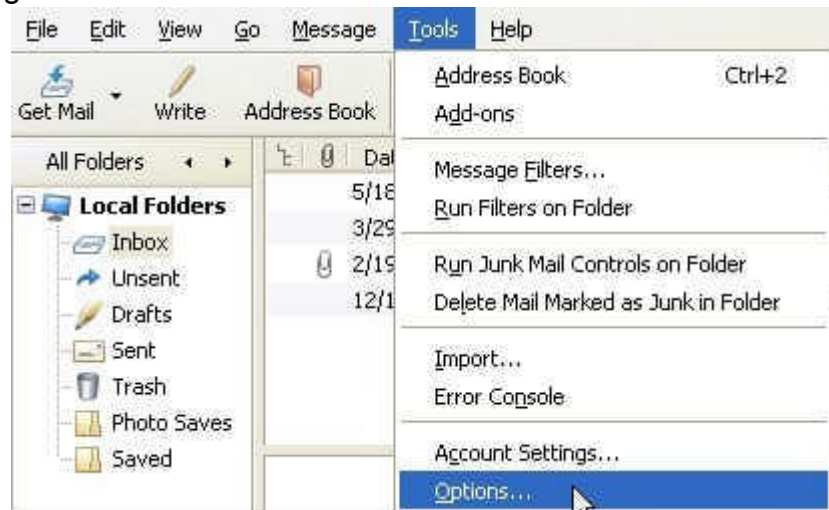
File Edit View Go Message Tools Help

Get Mail Write Address Book

All Folders

Local Folders
Inbox
Unsent
Drafts
Sent
Trash
Photo Saves
Saved

Dat
5/18
3/29
2/19
12/1

Address Book Ctrl+2
Add-ons
Message Filters...
Run Filters on Folder
Run Junk Mail Controls on Folder
Delete Mail Marked as Junk in Folder
Import...
Error Console
Account Settings...
Options...